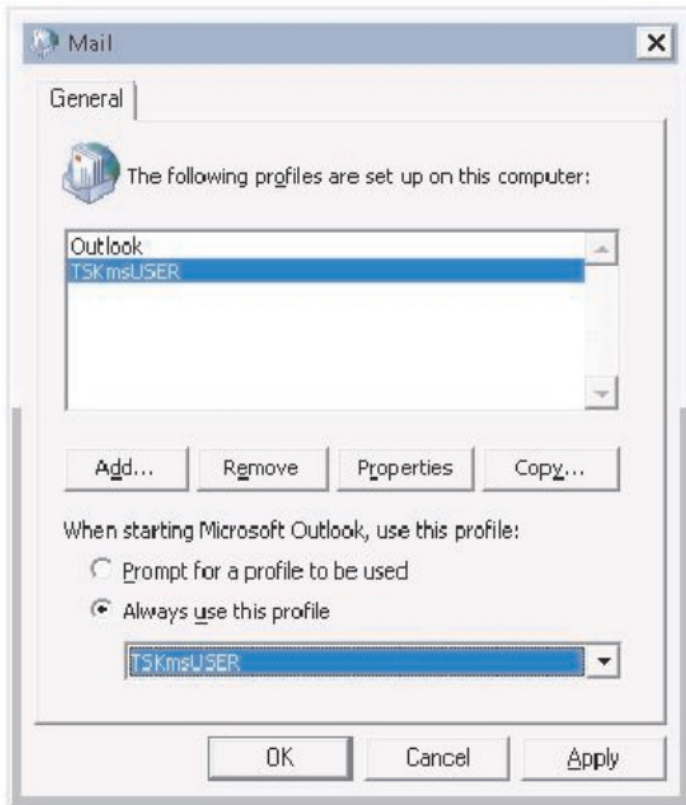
Mail

General

The following profiles are set up on this computer:

Outlook
TSKmsUSER

Add... Remove Properties Copy...

When starting Microsoft Outlook, use this profile:

Prompt for a profile to be used

Always use this profile

TSKmsUSER

OK Cancel Apply